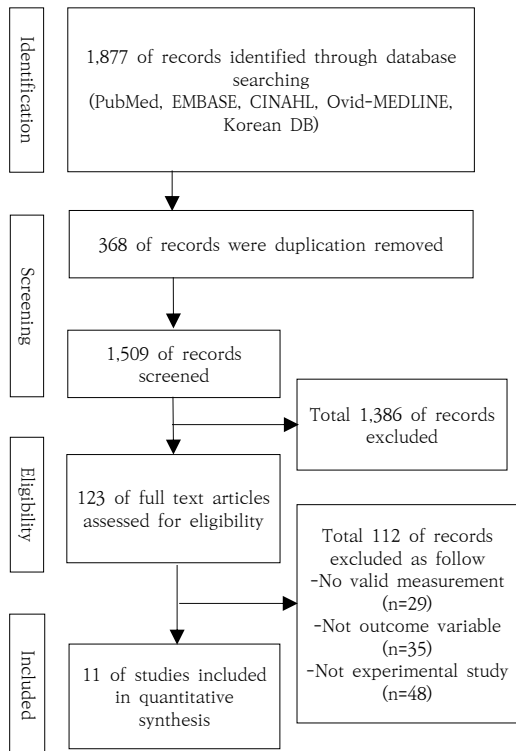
Identification

1,877 of records identified through database searching (PubMed, EMBASE, CINAHL, Ovid-MEDLINE, Korean DB)

Screening

368 of records were duplication removed

1,509 of records screened

Total 1,386 of records excluded

Eligibility

123 of full text articles assessed for eligibility

Total 112 of records excluded as follow
-No valid measurement (n=29)
-Not outcome variable (n=35)
-Not experimental study (n=48)

Included

11 of studies included in quantitative synthesis